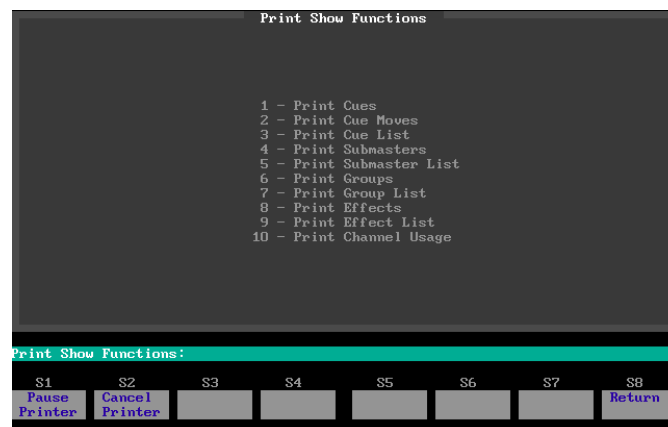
Print Show Functions

1 - Print Cues
2 - Print Cue Moves
3 - Print Cue List
4 - Print Submasters
5 - Print Submaster List
6 - Print Groups
7 - Print Group List
8 - Print Effects
9 - Print Effect List
10 - Print Channel Usage

Print Show Functions:

S1 Pause Printer
S2 Cancel Printer
S3
S4
S5
S6
S7
S8 Return